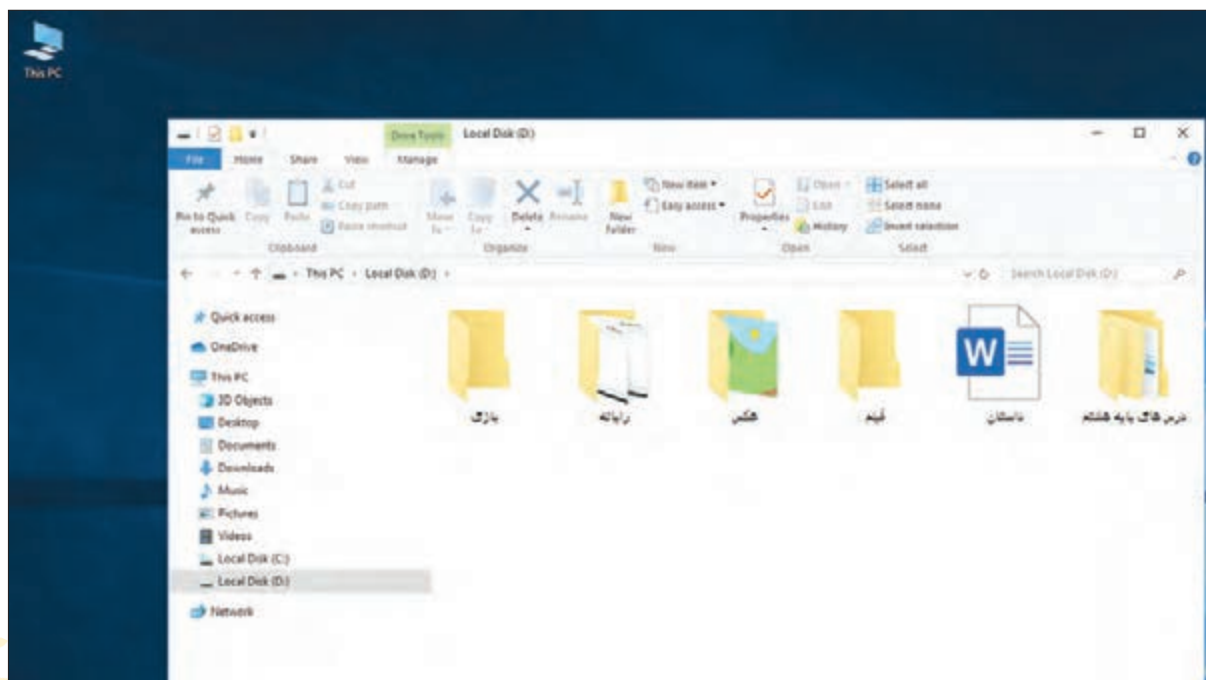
This PC

Drive Tools Local Disk (D:)

File Home Share View Manage

Pin to Quick access Copy Paste Cut Copy path Paste shortcut
Clipboard

Move to Copy to Delete Rename
Organize

New folder New item Easy access
New

Properties Open Edit History
Open

Select all Select none Invert selection
Select

This PC › Local Disk (D:) ›

Search Local Disk (D:)

Quick access
OneDrive
This PC
3D Objects
Desktop
Documents
Downloads
Music
Pictures
Videos
Local Disk (C:)
Local Disk (D:)
Network

بازی

رایانه

عکس

فیلم

داستان

درس های پایه هشتم